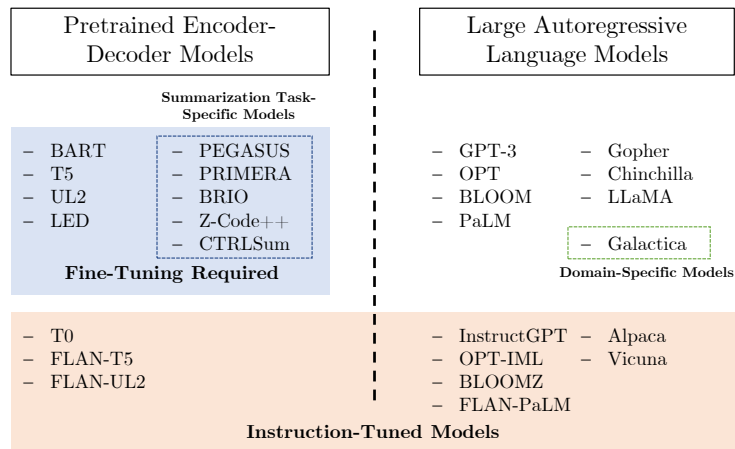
Pretrained Encoder-Decoder Models

Large Autoregressive Language Models

Summarization Task-Specific Models

– BART
– T5
– UL2
– LED

– PEGASUS
– PRIMERA
– BRIO
– Z-Code++
– CTRLSum

Fine-Tuning Required

– GPT-3
– OPT
– BLOOM
– PaLM

– Gopher
– Chinchilla
– LLaMA

– Galactica

Domain-Specific Models

– T0
– FLAN-T5
– FLAN-UL2

– InstructGPT
– OPT-IML
– BLOOMZ
– FLAN-PaLM

– Alpaca
– Vicuna

Instruction-Tuned Models